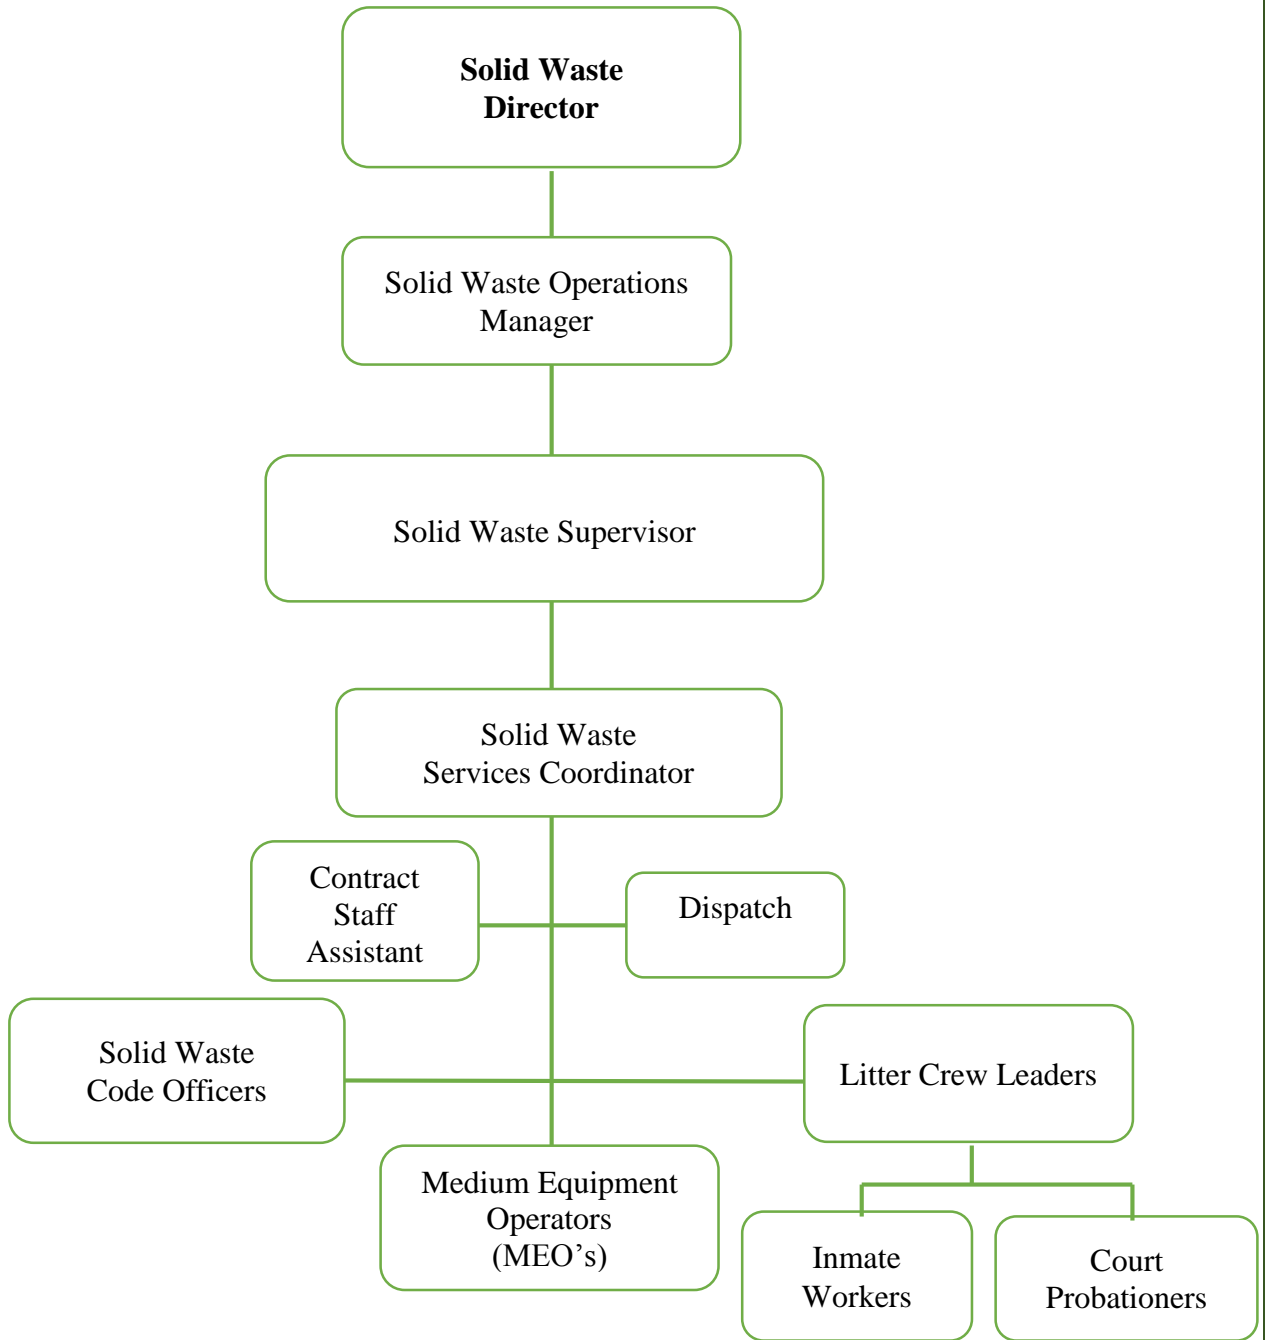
**Solid Waste Director**

Solid Waste Operations Manager

Solid Waste Supervisor

Solid Waste Services Coordinator

Contract Staff Assistant

Dispatch

Solid Waste Code Officers

Litter Crew Leaders

Medium Equipment Operators (MEO's)

Inmate Workers

Court Probationers